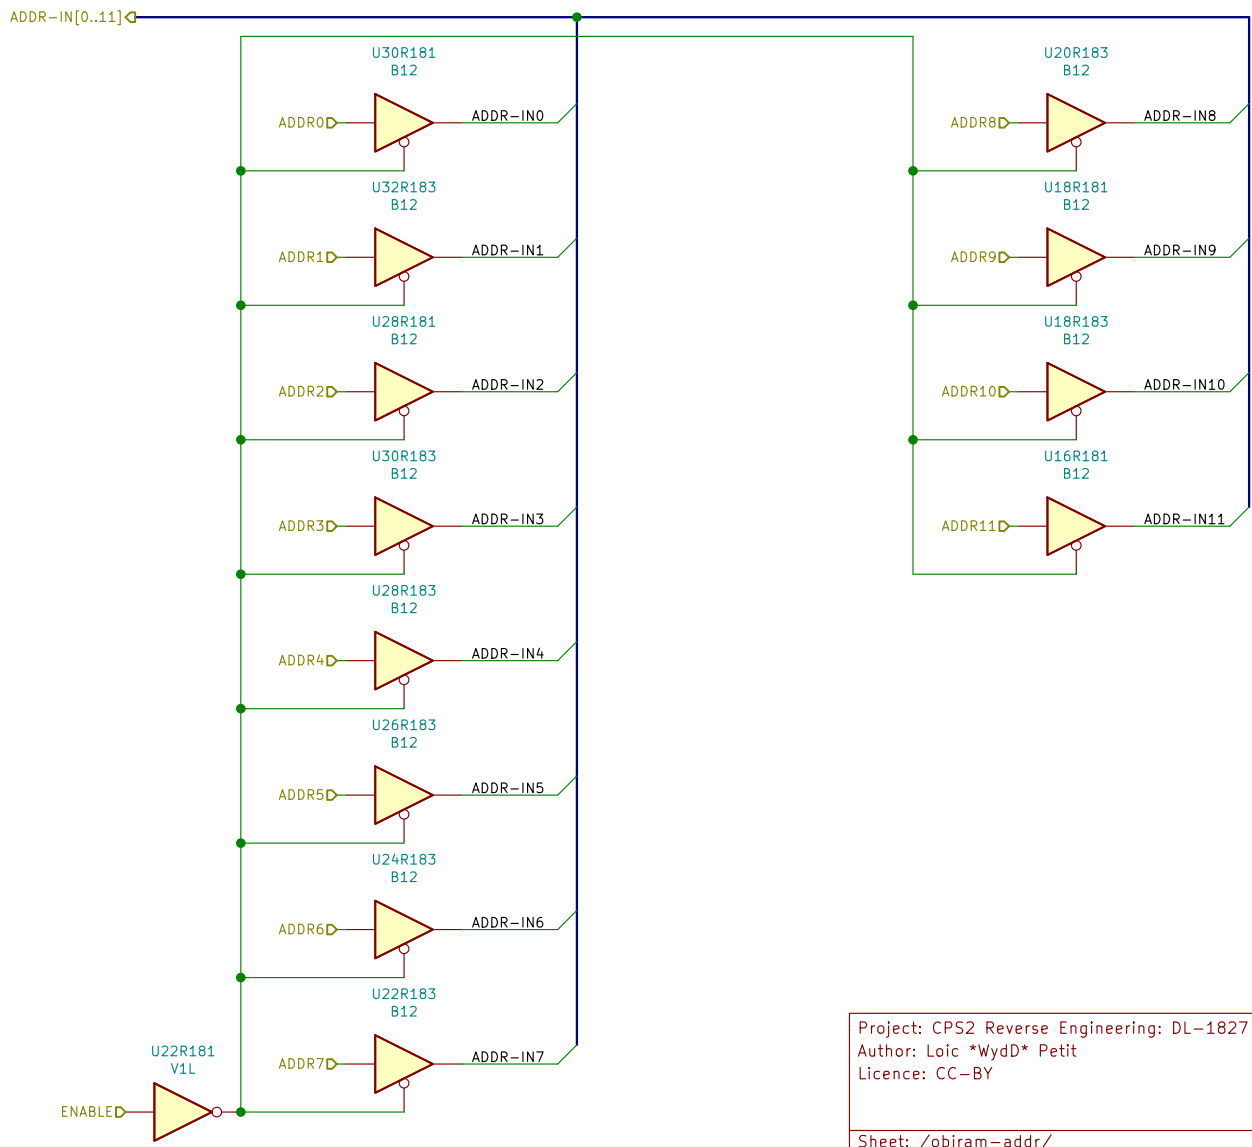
ADDR-IN[0..11]

U30R181
B12
ADDR0
ADDR-IN0

U32R183
B12
ADDR1
ADDR-IN1

U28R181
B12
ADDR2
ADDR-IN2

U30R183
B12
ADDR3
ADDR-IN3

U28R183
B12
ADDR4
ADDR-IN4

U26R183
B12
ADDR5
ADDR-IN5

U24R183
B12
ADDR6
ADDR-IN6

U22R183
B12
ADDR7
ADDR-IN7

U22R181
V1L
ENABLE

U20R183
B12
ADDR8
ADDR-IN8

U18R181
B12
ADDR9
ADDR-IN9

U18R183
B12
ADDR10
ADDR-IN10

U16R181
B12
ADDR11
ADDR-IN11

Project: CPS2 Reverse Engineering: DL-1827
Author: Loic *WydD* Petit
Licence: CC-BY

Sheet: /obiram-addr/